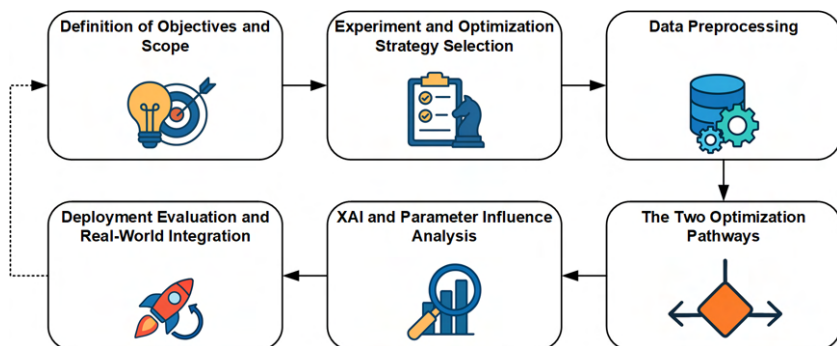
Definition of Objectives and Scope

Experiment and Optimization Strategy Selection

Data Preprocessing

The Two Optimization Pathways

XAI and Parameter Influence Analysis

Deployment Evaluation and Real-World Integration